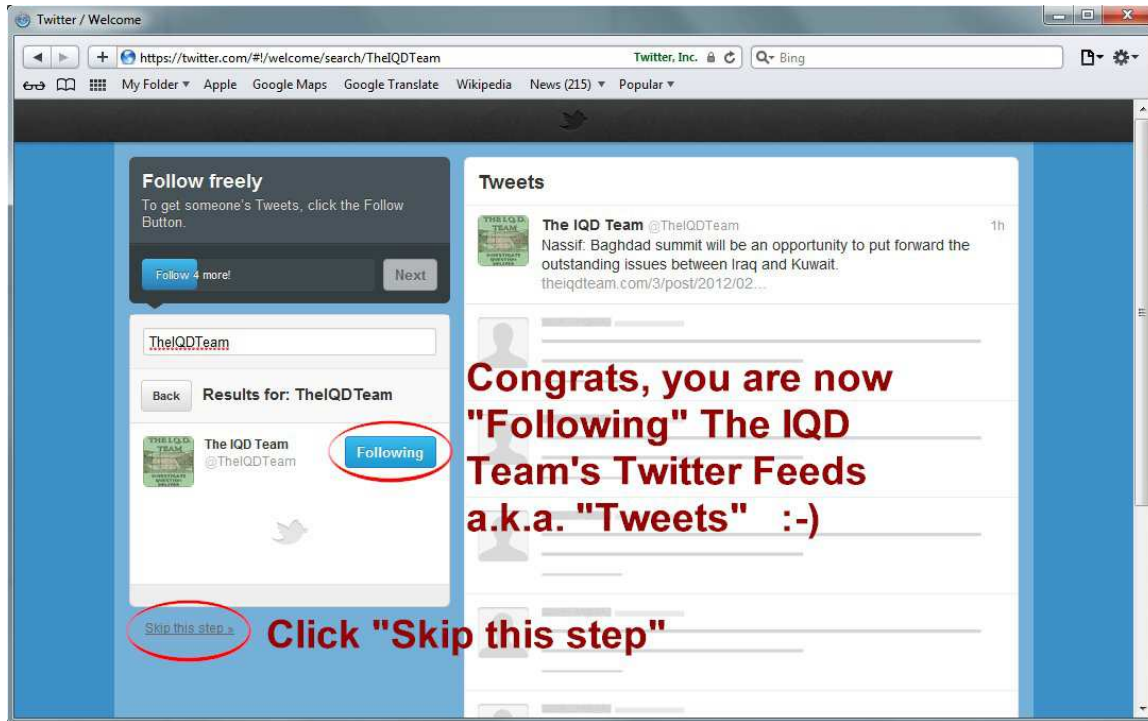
Twitter / Welcome

https://twitter.com/#!/welcome/search/TheIQDTeam Twitter, Inc. Bing

My Folder ▾ Apple Google Maps Google Translate Wikipedia News (215) ▾ Popular ▾

Follow freely

To get someone's Tweets, click the Follow Button.

Follow 4 more! Next

TheIQDTeam

Back Results for: TheIQDTeam

The IQD Team @TheIQDTeam Following

Skip this step »

Tweets

The IQD Team @TheIQDTeam 1h
Nassif: Baghdad summit will be an opportunity to put forward the outstanding issues between Iraq and Kuwait. theiqdteam.com/3/post/2012/02...

Congrats, you are now "Following" The IQD Team's Twitter Feeds a.k.a. "Tweets" :-)

Click "Skip this step"